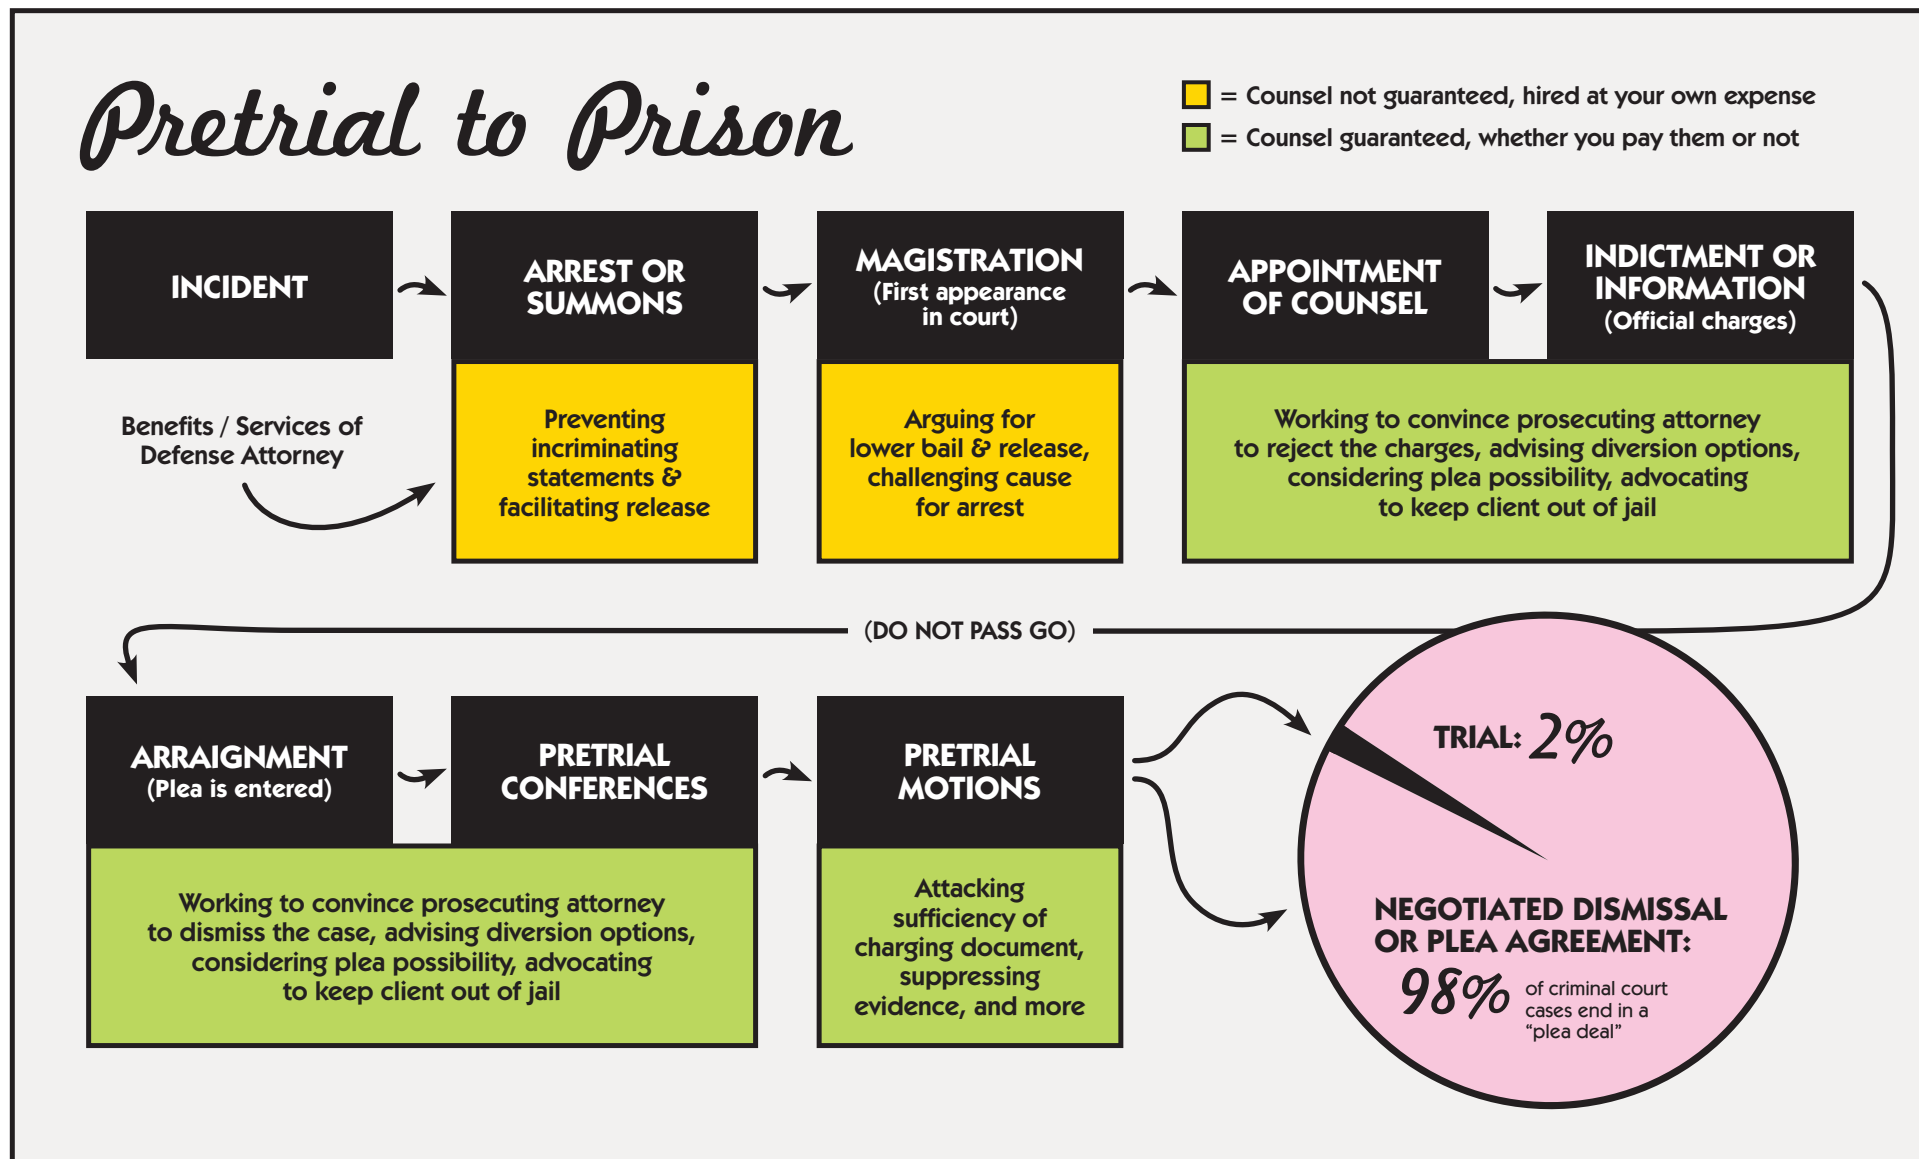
Pretrial to Prison

= Counsel not guaranteed, hired at your own expense
= Counsel guaranteed, whether you pay them or not

INCIDENT

Benefits / Services of Defense Attorney

ARREST OR SUMMONS

Preventing incriminating statements & facilitating release

MAGISTRATION
(First appearance in court)

Arguing for lower bail & release, challenging cause for arrest

APPOINTMENT OF COUNSEL

INDICTMENT OR INFORMATION
(Official charges)

Working to convince prosecuting attorney to reject the charges, advising diversion options, considering plea possibility, advocating to keep client out of jail

(DO NOT PASS GO)

ARRAIGNMENT
(Plea is entered)

PRETRIAL CONFERENCES

Working to convince prosecuting attorney to dismiss the case, advising diversion options, considering plea possibility, advocating to keep client out of jail

PRETRIAL MOTIONS

Attacking sufficiency of charging document, suppressing evidence, and more

TRIAL: 2%

NEGOTIATED DISMISSAL OR PLEA AGREEMENT:
98% of criminal court cases end in a “plea deal”